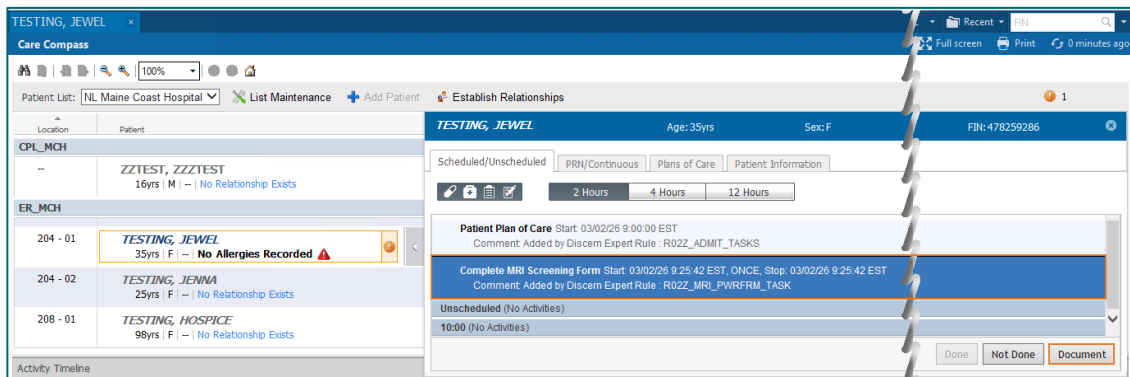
TESTING, JEWEL ×

Recent FIN

Care Compass

Full screen Print 0 minutes ago

100%

Patient List: NL Maine Coast Hospital List Maintenance Add Patient Establish Relationships

1

Location Patient

CPL_MCH

-- ZZTEST, ZZZTEST
16yrs | M | -- | No Relationship Exists

ER_MCH

204 - 01 TESTING, JEWEL
35yrs | F | -- | No Allergies Recorded

204 - 02 TESTING, JENNA
25yrs | F | -- | No Relationship Exists

208 - 01 TESTING, HOSPICE
98yrs | F | -- | No Relationship Exists

Activity Timeline

TESTING, JEWEL Age: 35yrs Sex: F FIN: 478259286

Scheduled/Unscheduled PRN/Continuous Plans of Care Patient Information

2 Hours 4 Hours 12 Hours

Patient Plan of Care Start: 03/02/26 9:00:00 EST
Comment: Added by Discern Expert Rule : R02Z_ADMIT_TASKS

Complete MRI Screening Form Start: 03/02/26 9:25:42 EST, ONCE, Stop: 03/02/26 9:25:42 EST
Comment: Added by Discern Expert Rule : R02Z_MRI_PWRFRM_TASK

Unscheduled (No Activities)

10:00 (No Activities)

Done Not Done Document